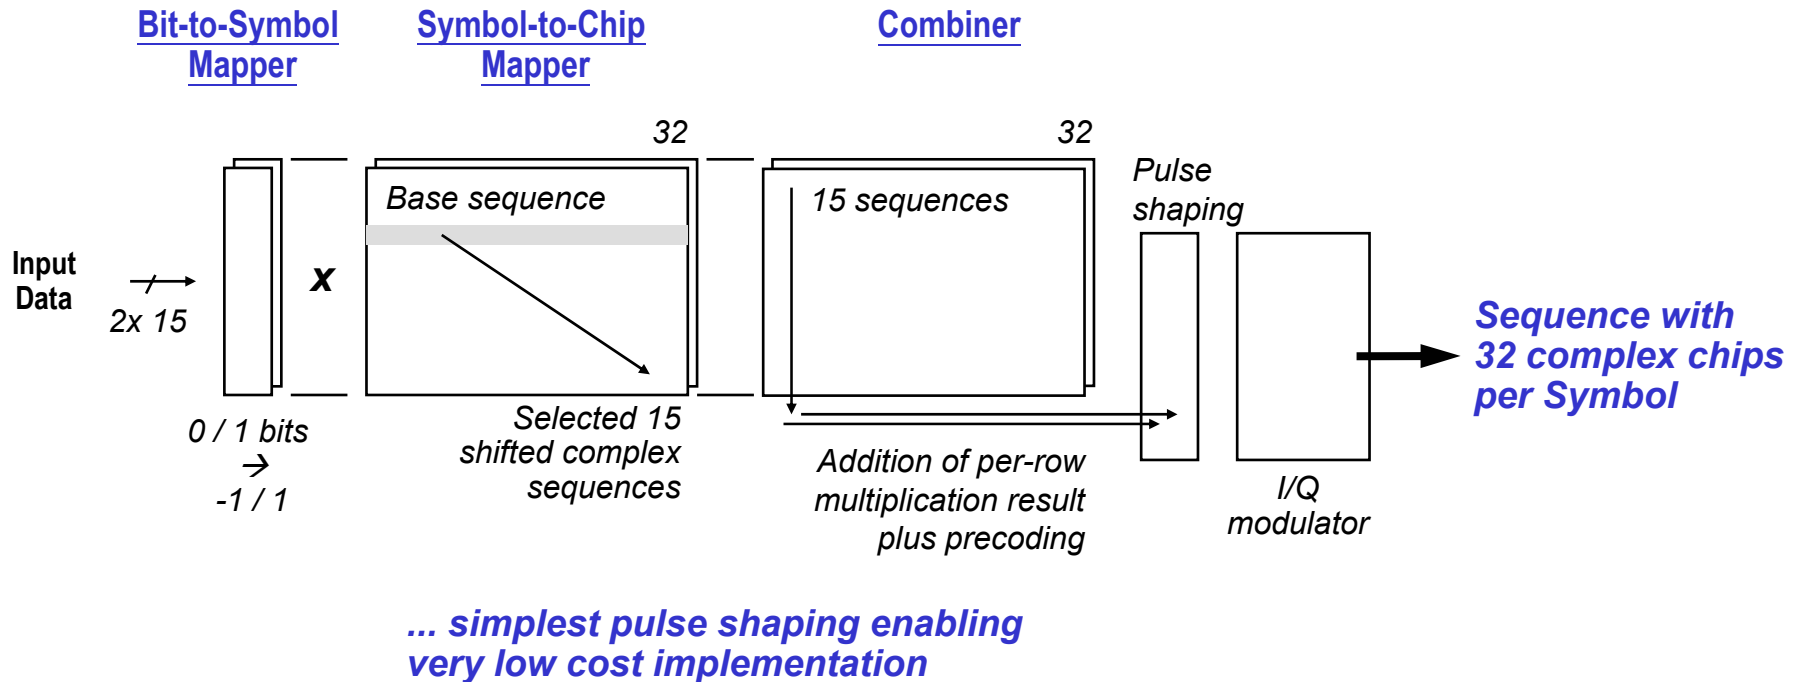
Bit-to-Symbol Mapper

Symbol-to-Chip Mapper

Combiner

Input Data

2x 15

0 / 1 bits → -1 / 1

x

32

Base sequence

Selected 15 shifted complex sequences

32

15 sequences

Addition of per-row multiplication result plus precoding

Pulse shaping

I/Q modulator

Sequence with 32 complex chips per Symbol

... simplest pulse shaping enabling very low cost implementation